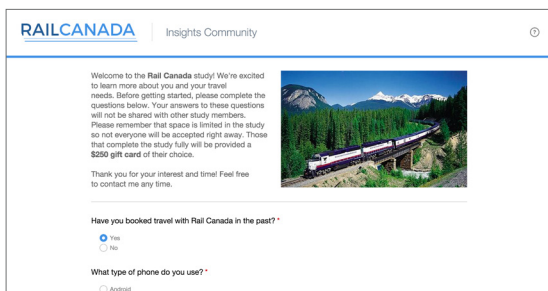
RAILCANADA | Insights Community

?

Welcome to the **Rail Canada** study! We're excited to learn more about you and your travel needs. Before getting started, please complete the questions below. Your answers to these questions will not be shared with other study members. Please remember that space is limited in the study so not everyone will be accepted right away. Those that complete the study fully will be provided a **$250 gift card** of their choice.

Thank you for your interest and time! Feel free to contact me any time.

Have you booked travel with Rail Canada in the past? *

Yes
No

What type of phone do you use? *

Android